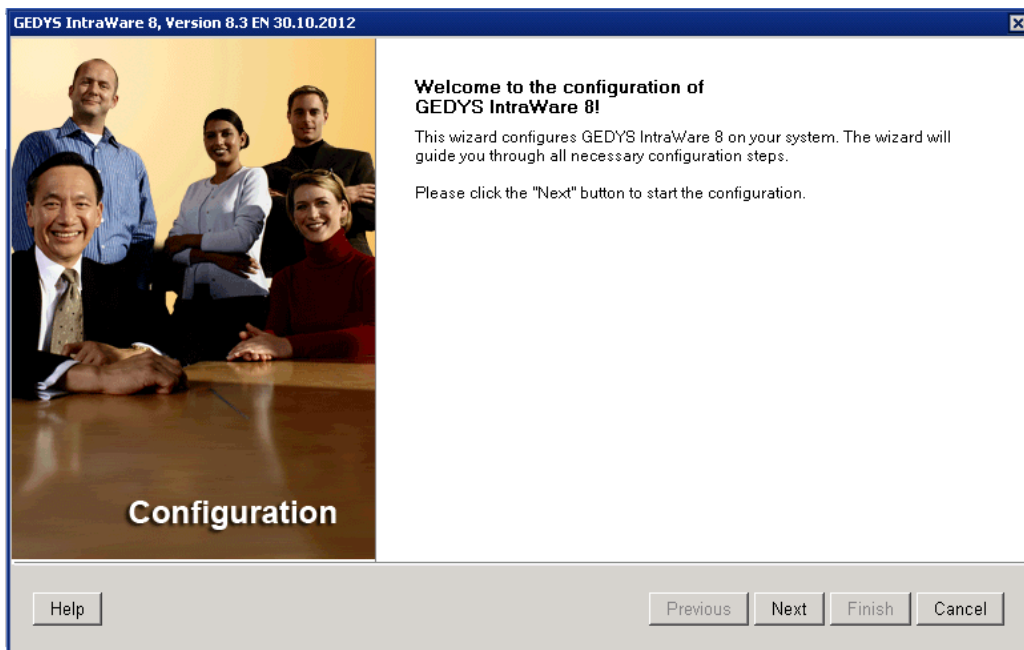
GEDYS IntraWare 8, Version 8.3 EN 30.10.2012

Configuration

Welcome to the configuration of GEDYS IntraWare 8!

This wizard configures GEDYS IntraWare 8 on your system. The wizard will guide you through all necessary configuration steps.

Please click the "Next" button to start the configuration.

Help

Previous

Next

Finish

Cancel